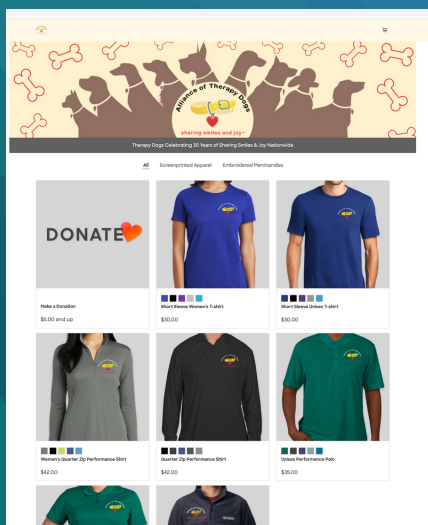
Alliance of Therapy Dogs
sharing smiles and joy

Therapy Dogs Celebrating 30 Years of Sharing Smiles & Joy Nationwide

All Screenprinted Apparel Embroidered Merchandise

DONATE

Make a Donation
$5.00 and up

Short Sleeve Women's T-shirt
$30.00

Short Sleeve Unisex T-shirt
$30.00

Women's Quarter Zip Performance Shirt
$42.00

Quarter Zip Performance Shirt
$42.00

Unisex Performance Polo
$35.00